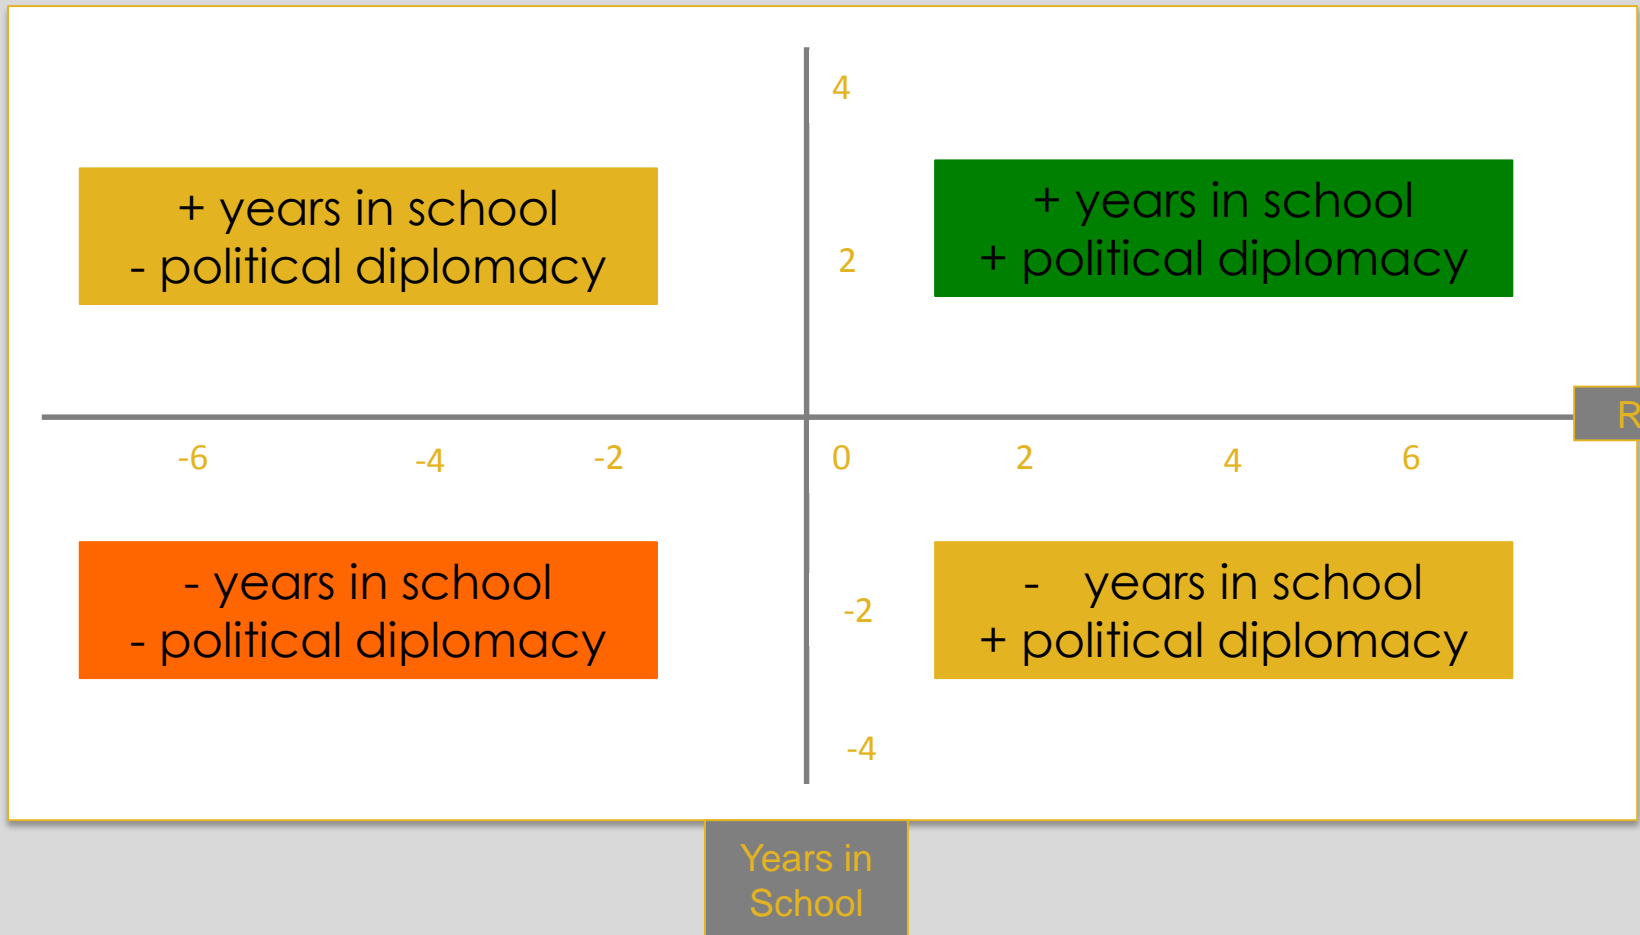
4

+ years in school
- political diplomacy

2

+ years in school
+ political diplomacy

R

-6 -4 -2 0 2 4 6

- years in school
- political diplomacy

-2

- years in school
+ political diplomacy

-4

Years in School